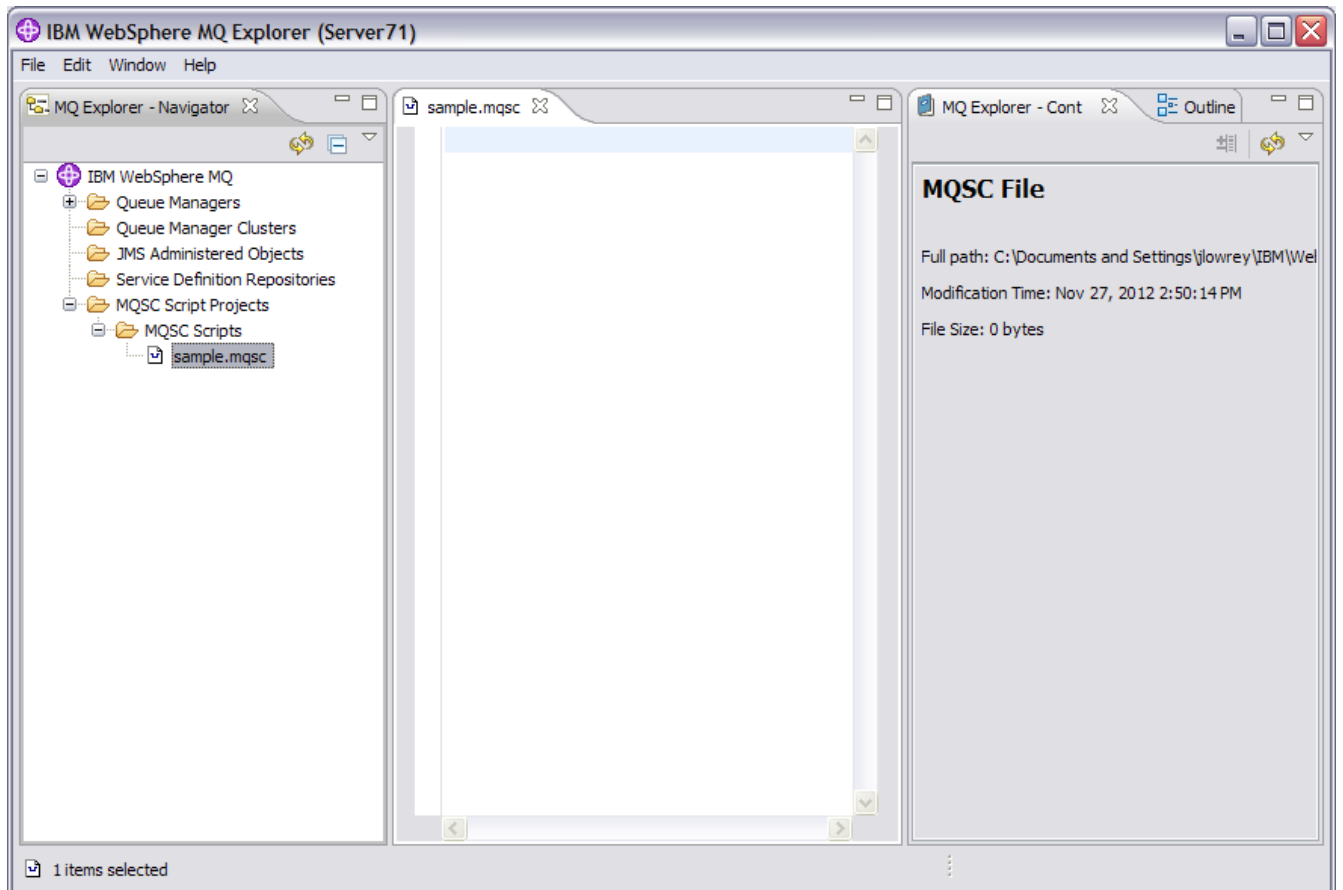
IBM WebSphere MQ Explorer (Server71)

File Edit Window Help

MQ Explorer - Navigator

IBM WebSphere MQ
Queue Managers
Queue Manager Clusters
JMS Administered Objects
Service Definition Repositories
MQSC Script Projects
MQSC Scripts
sample.mqsc

sample.mqsc

MQ Explorer - Cont

Outline

MQSC File

Full path: C:\Documents and Settings\jlowrey\IBM\Wel

Modification Time: Nov 27, 2012 2:50:14 PM

File Size: 0 bytes

1 items selected